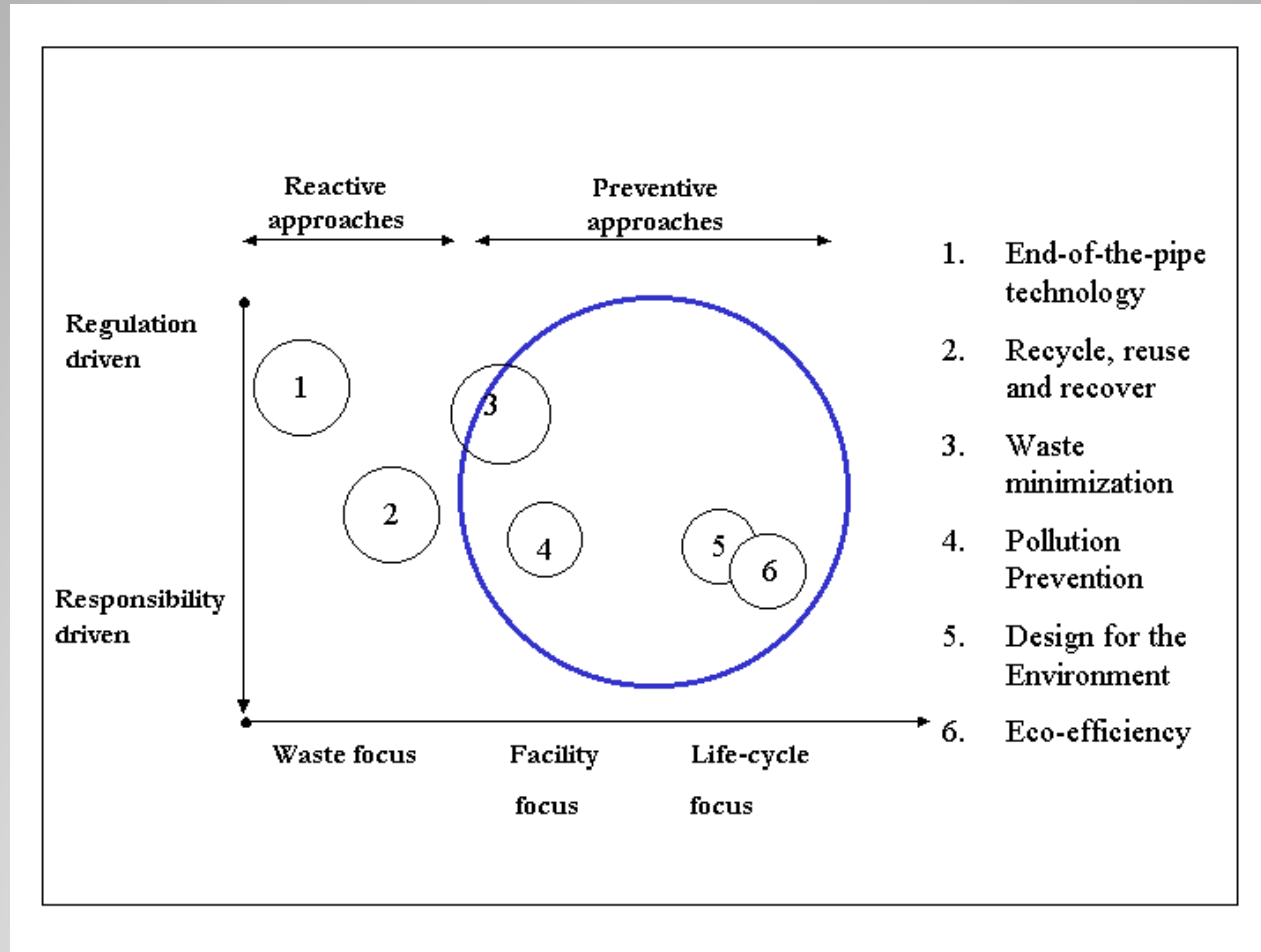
Reactive approaches

Preventive approaches

Regulation driven

Responsibility driven

1

2

3

4

5

6

Waste focus

Facility focus

Life-cycle focus

1. End-of-the-pipe technology

2. Recycle, reuse and recover

3. Waste minimization

4. Pollution Prevention

5. Design for the Environment

6. Eco-efficiency